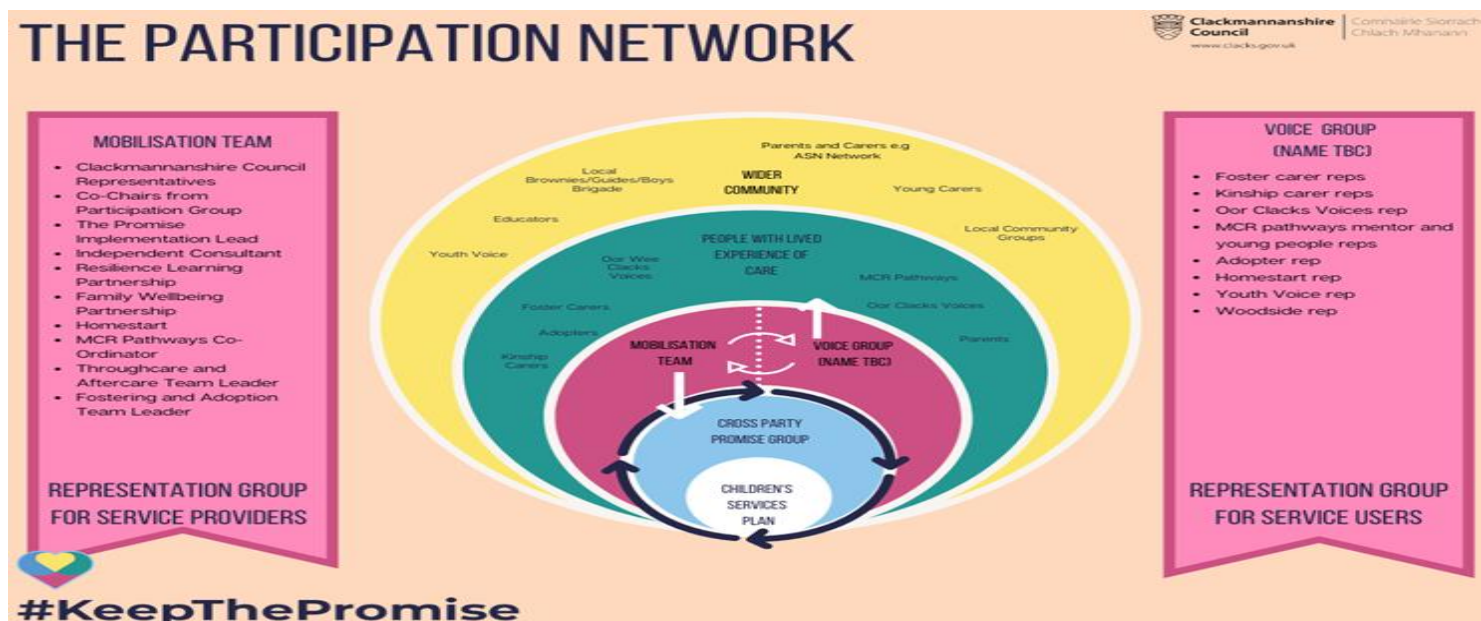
THE PARTICIPATION NETWORK

Clackmannanshire Council | Comhairle Siorrachd Chlach Mhanann
www.clacks.gov.uk

MOBILISATION TEAM

- Clackmannanshire Council Representatives
- Co-Chairs from Participation Group
- The Promise Implementation Lead
- Independent Consultant
- Resilience Learning Partnership
- Family Wellbeing Partnership
- Homestart
- MCR Pathways Co-Ordinator
- Throughcare and Aftercare Team Leader
- Fostering and Adoption Team Leader

REPRESENTATION GROUP FOR SERVICE PROVIDERS

Parents and Carers e.g ASN Network

Local Brownies/Guides/Boys Brigade

WIDER COMMUNITY

Young Carers

Educators

Local Community Groups

Youth Voice

PEOPLE WITH LIVED EXPERIENCE OF CARE

Oor Wee Clacks Voices

MCR Pathways

Foster Carers

Oor Clacks Voices

Adopters

Parents

Kinship Carers

MOBILISATION TEAM

VOICE GROUP (NAME TBC)

CROSS PARTY PROMISE GROUP

CHILDREN'S SERVICES PLAN

VOICE GROUP (NAME TBC)

- Foster carer reps
- Kinship carer reps
- Oor Clacks Voices rep
- MCR pathways mentor and young people reps
- Adopter rep
- Homestart rep
- Youth Voice rep
- Woodside rep

REPRESENTATION GROUP FOR SERVICE USERS

#KeepThePromise